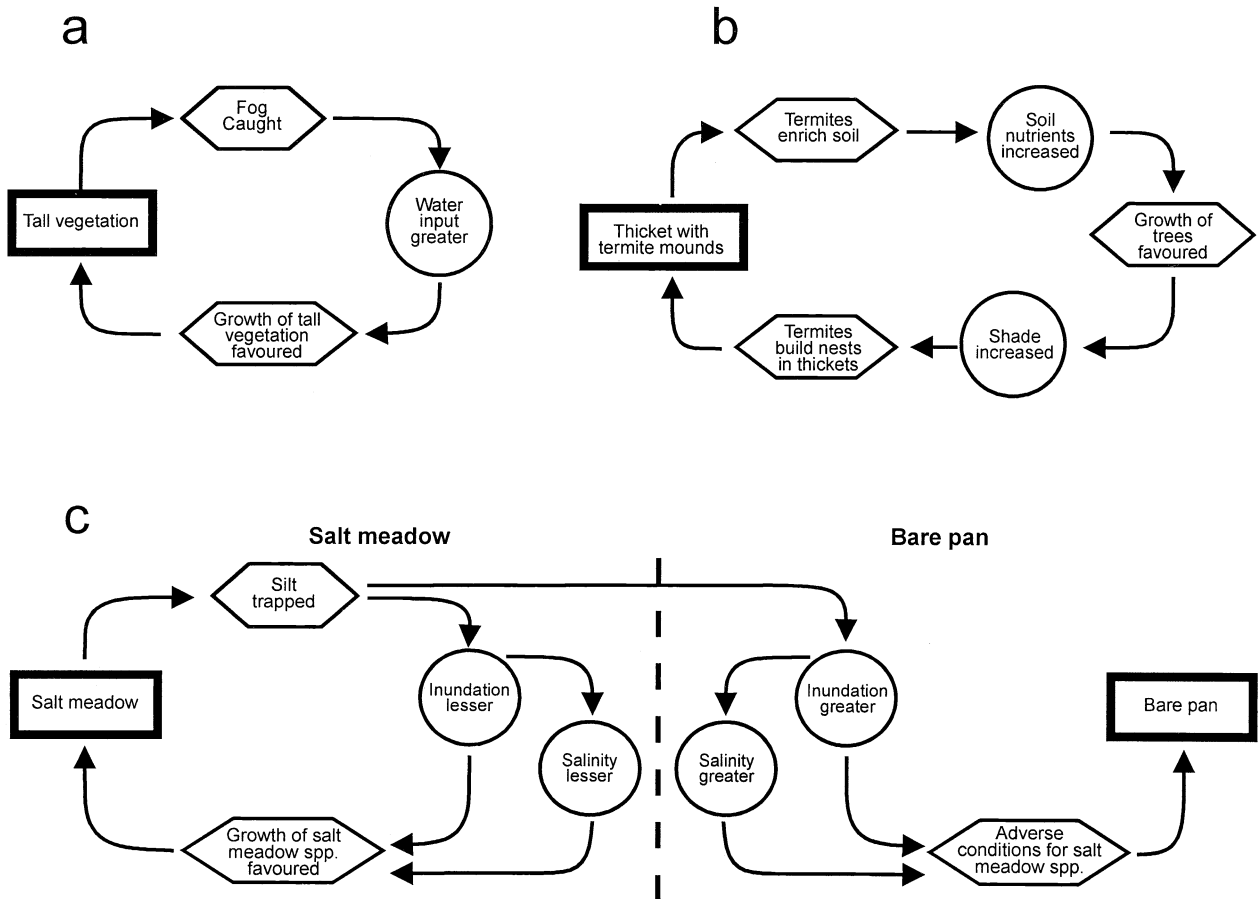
a

Fog Caught

Water input greater

Tall vegetation

Growth of tall vegetation favoured

b

Termites enrich soil

Soil nutrients increased

Thicket with termite mounds

Growth of trees favoured

Termites build nests in thickets

Shade increased

c

Salt meadow

Bare pan

Silt trapped

Salt meadow

Inundation lesser

Salinity lesser

Growth of salt meadow spp. favoured

Inundation greater

Salinity greater

Bare pan

Adverse conditions for salt meadow spp.